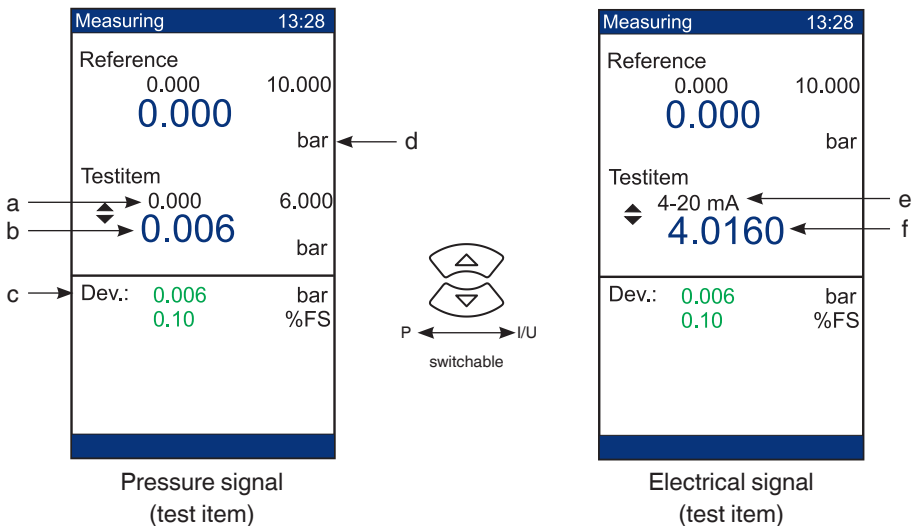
Measuring 13:28

Reference
0.000 10.000
0.000
bar

Testitem
0.000 6.000
0.006
bar

Dev.: 0.006 bar
0.10 %FS

a
b
c
d

Pressure signal
(test item)

P I/U
switchable

Measuring 13:28

Reference
0.000 10.000
0.000
bar

Testitem
4-20 mA
4.0160

Dev.: 0.006 bar
0.10 %FS

e
f

Electrical signal
(test item)